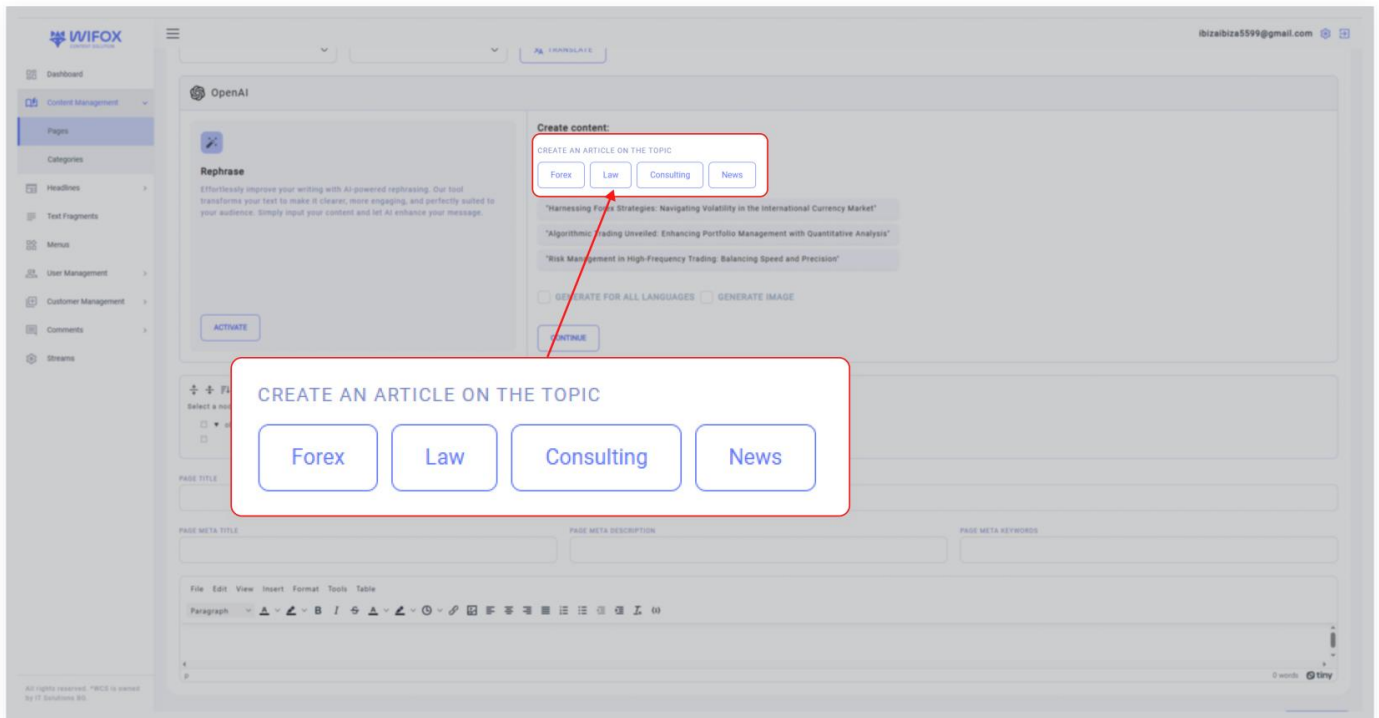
WIFOX
CONTENT SOLUTION

Dashboard
Content Management
Pages
Categories
Headlines
Text Fragments
Menus
User Management
Customer Management
Comments
Streams

All rights reserved. "WCS is owned by IT Solutions BG

TRANSLATE

ibizaibiza5599@gmail.com

OpenAI

Rephrase

Effortlessly improve your writing with AI-powered rephrasing. Our tool transforms your text to make it clearer, more engaging, and perfectly suited to your audience. Simply input your content and let AI enhance your message.

ACTIVATE

Create content:

CREATE AN ARTICLE ON THE TOPIC

Forex | Law | Consulting | News

"Harnessing Forex Strategies: Navigating Volatility in the International Currency Market"

"Algorithmic Trading Unveiled: Enhancing Portfolio Management with Quantitative Analysis"

"Risk Management in High-Frequency Trading: Balancing Speed and Precision"

GENERATE FOR ALL LANGUAGES
GENERATE IMAGE

CONTINUE

CREATE AN ARTICLE ON THE TOPIC

Forex | Law | Consulting | News

Select a no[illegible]

PAGE TITLE

PAGE META TITLE

PAGE META DESCRIPTION

PAGE META KEYWORDS

File Edit View Insert Format Tools Table

Paragraph

p

0 words tiny